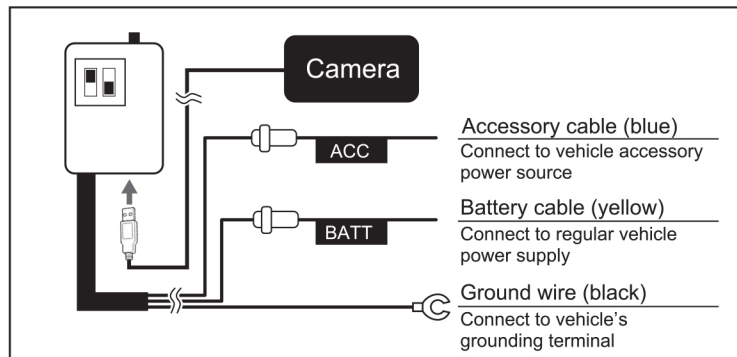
Camera

ACC

Accessory cable (blue)
Connect to vehicle accessory power source

BATT

Battery cable (yellow)
Connect to regular vehicle power supply

Ground wire (black)
Connect to vehicle's grounding terminal